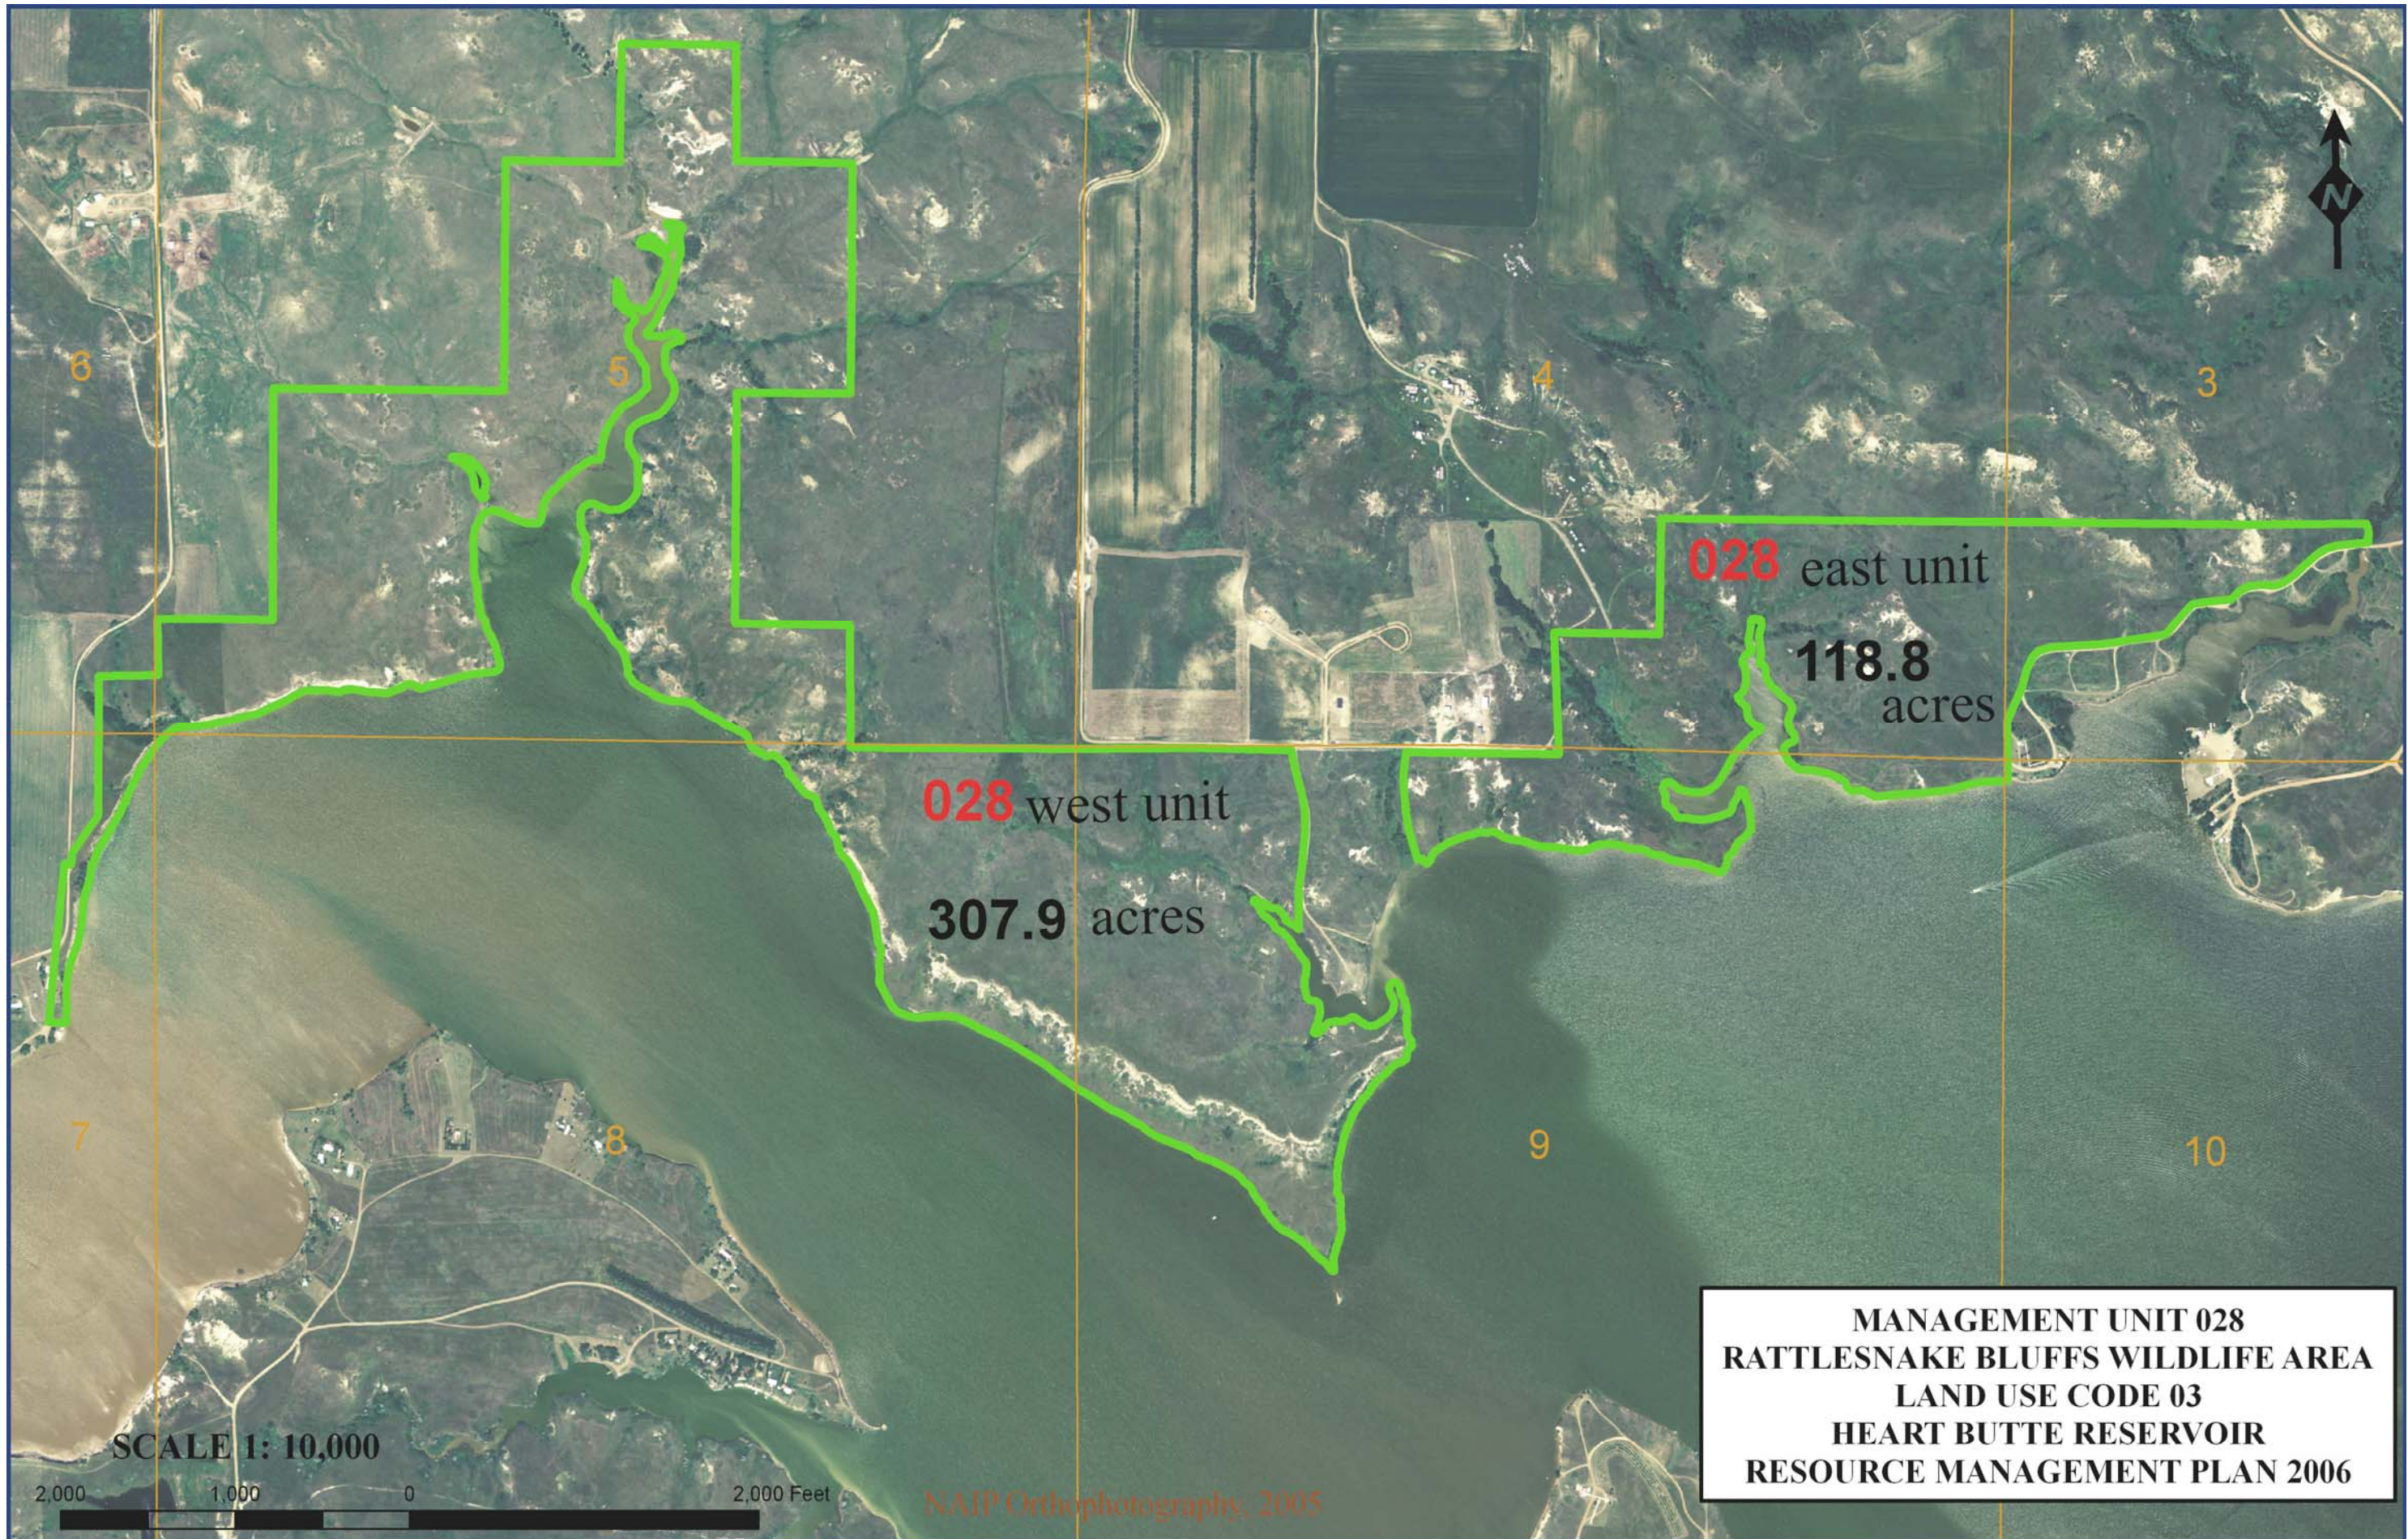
N

6

5

4

3

028 east unit

118.8 acres

028 west unit

307.9 acres

7

8

9

10

MANAGEMENT UNIT 028
RATTLESNAKE BLUFFS WILDLIFE AREA
LAND USE CODE 03
HEART BUTTE RESERVOIR
RESOURCE MANAGEMENT PLAN 2006

SCALE 1: 10,000

2,000 1,000 0 2,000 Feet

NAIP Orthophotography, 2005